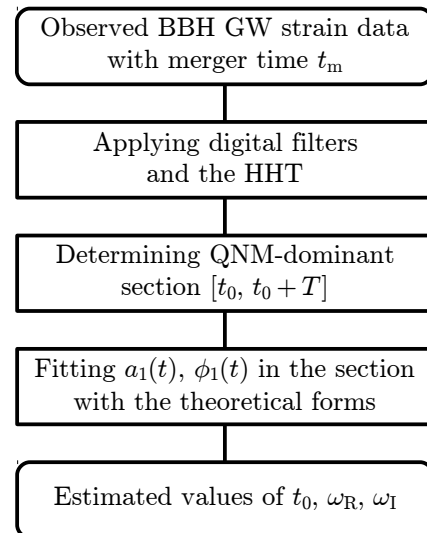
Observed BBH GW strain data with merger time $t_{\rm m}$

Applying digital filters and the HHT

Determining QNM-dominant section $[t_0,\, t_0+T]$

Fitting $a_1(t)$, $\phi_1(t)$ in the section with the theoretical forms

Estimated values of $t_0$, $\omega_{\rm R}$, $\omega_{\rm I}$